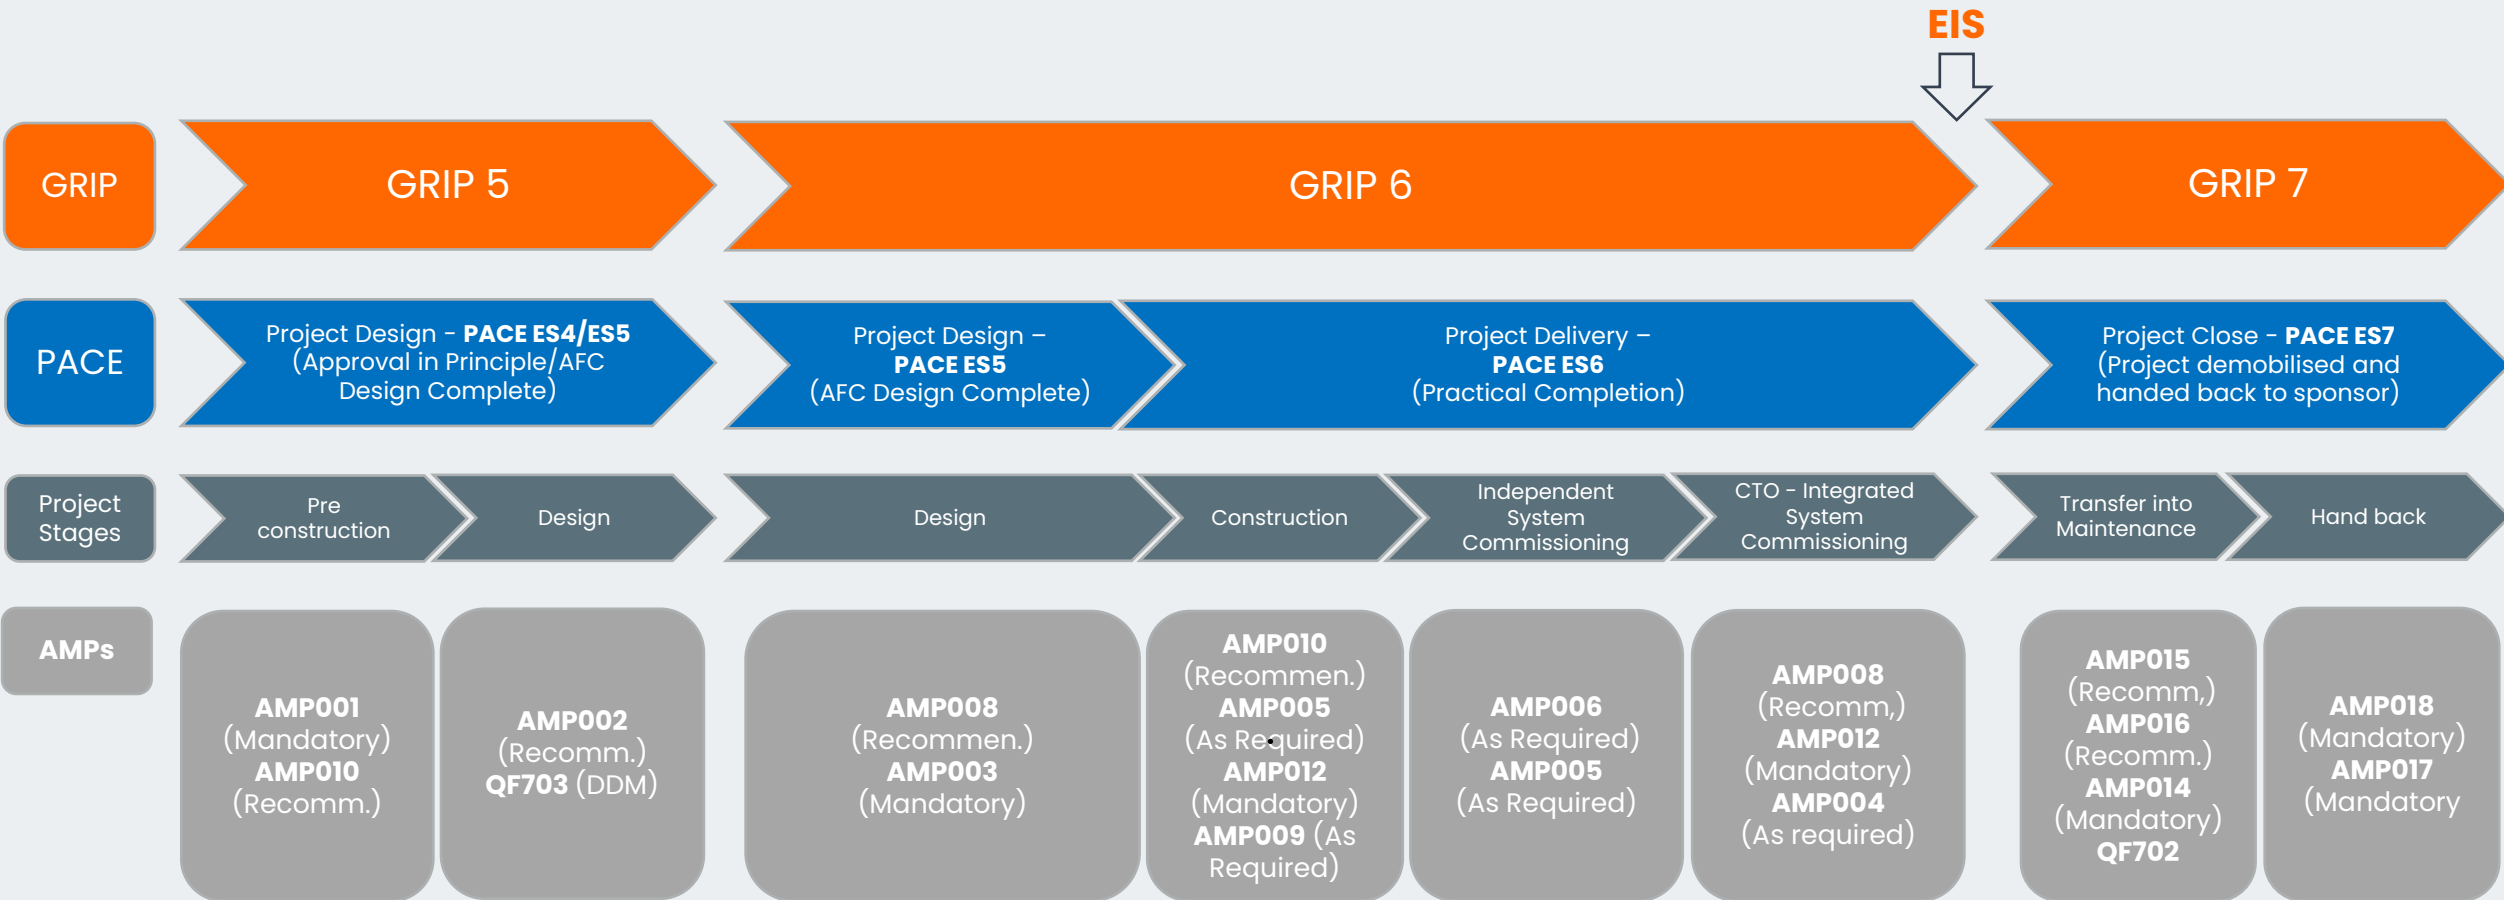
EIS

GRIP

GRIP 5

GRIP 6

GRIP 7

PACE

Project Design - PACE ES4/ES5 (Approval in Principle/AFC Design Complete)

Project Design – PACE ES5 (AFC Design Complete)

Project Delivery – PACE ES6 (Practical Completion)

Project Close - PACE ES7 (Project demobilised and handed back to sponsor)

Project Stages

Pre construction

Design

Design

Construction

Independent System Commissioning

CTO - Integrated System Commissioning

Transfer into Maintenance

Hand back

AMPs

AMP001 (Mandatory) AMP010 (Recomm.)

AMP002 (Recomm.) QF703 (DDM)

AMP008 (Recommen.) AMP003 (Mandatory)

AMP010 (Recommen.) AMP005 (As Required) AMP012 (Mandatory) AMP009 (As Required)

AMP006 (As Required) AMP005 (As Required)

AMP008 (Recomm,) AMP012 (Mandatory) AMP004 (As required)

AMP015 (Recomm,) AMP016 (Recomm.) AMP014 (Mandatory) QF702

AMP018 (Mandatory) AMP017 (Mandatory